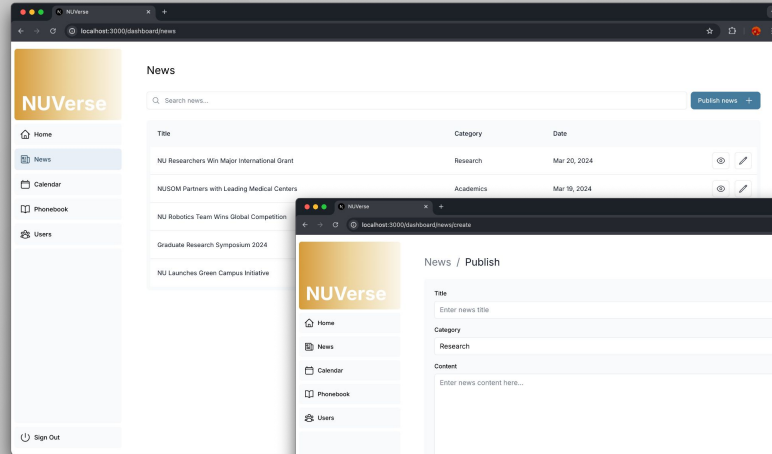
NUVerse
localhost:3000/dashboard/news

NUVerse

Home
News
Calendar
Phonebook
Users

Sign Out

News

Search news...

Publish news +

| Title | Category | Date |
|---|---|---|
| NU Researchers Win Major International Grant | Research | Mar 20, 2024 |
| NUSOM Partners with Leading Medical Centers | Academics | Mar 19, 2024 |
| NU Robotics Team Wins Global Competition | | |
| Graduate Research Symposium 2024 | | |
| NU Launches Green Campus Initiative | | |

NUVerse
localhost:3000/dashboard/news/create

NUVerse

Home
News
Calendar
Phonebook
Users

News / Publish

Title
Enter news title

Category
Research

Content
Enter news content here...